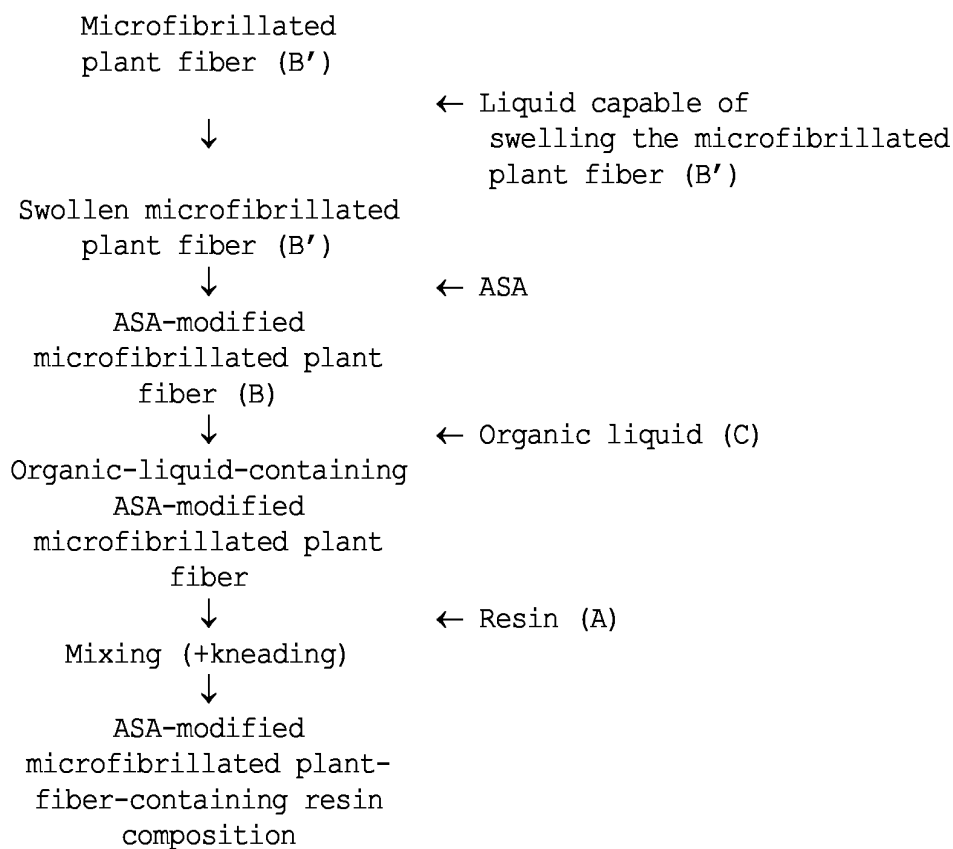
Microfibrillated plant fiber (B′)

↓ ← Liquid capable of swelling the microfibrillated plant fiber (B′)

Swollen microfibrillated plant fiber (B′)

↓ ← ASA

ASA-modified microfibrillated plant fiber (B)

↓ ← Organic liquid (C)

Organic-liquid-containing ASA-modified microfibrillated plant fiber

↓ ← Resin (A)

Mixing (+kneading)

↓

ASA-modified microfibrillated plant-fiber-containing resin composition